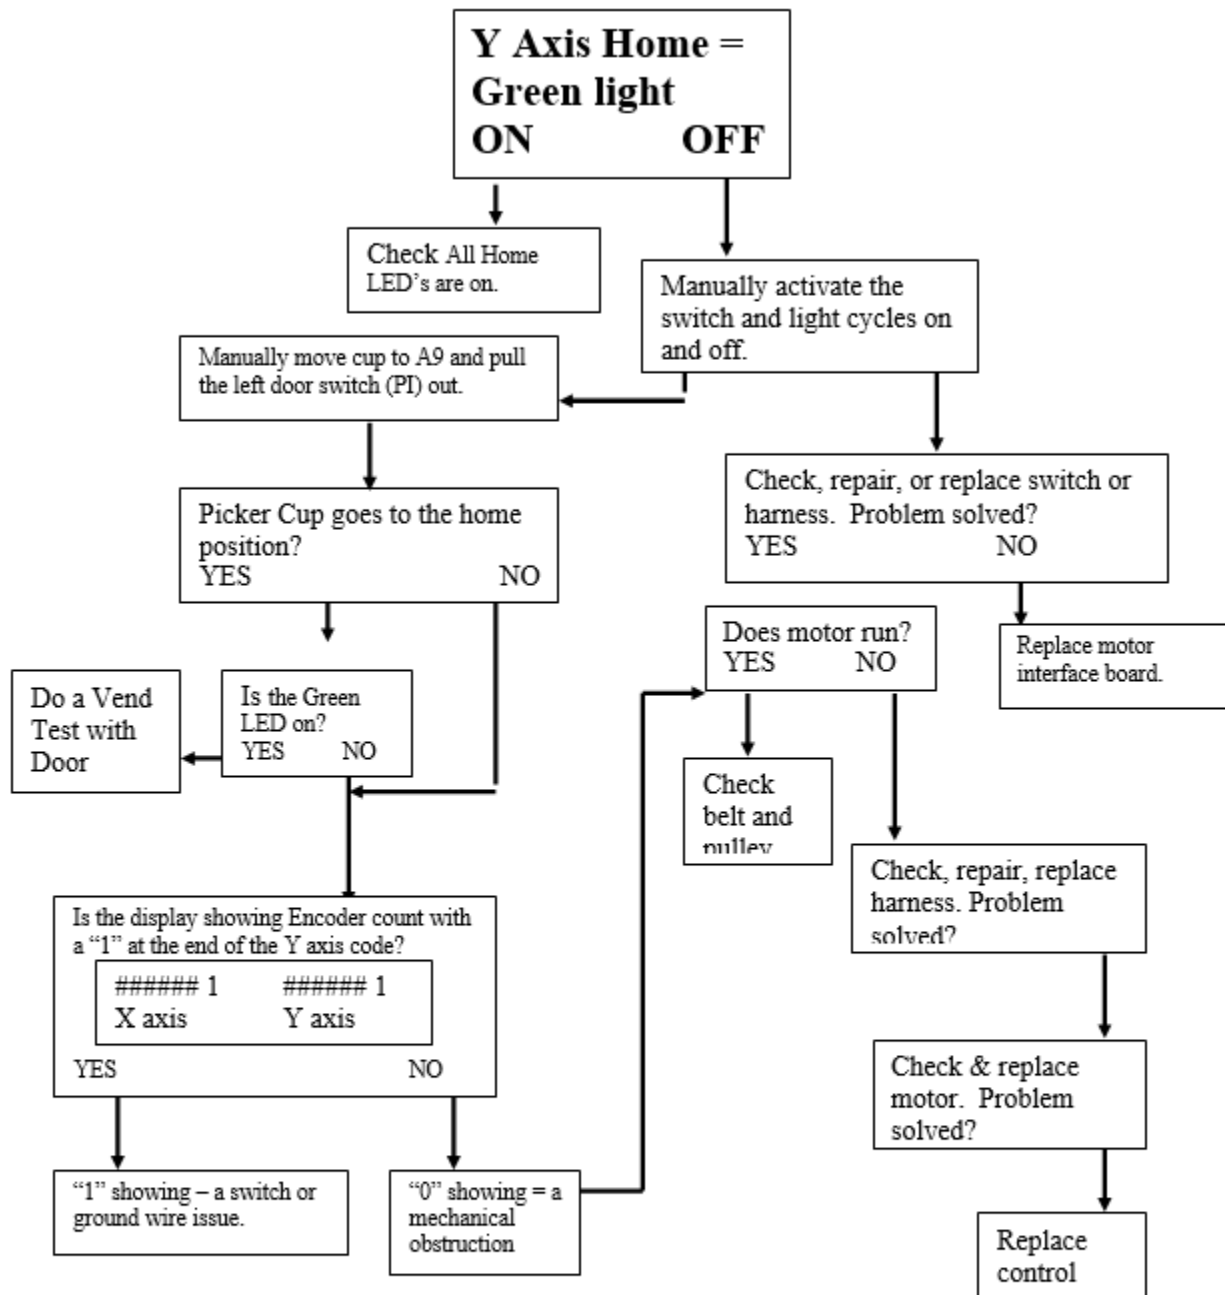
Y Axis Home = Green light
ON OFF

Check All Home LED's are on.

Manually activate the switch and light cycles on and off.

Manually move cup to A9 and pull the left door switch (PI) out.

Check, repair, or replace switch or harness. Problem solved?
YES NO

Picker Cup goes to the home position?
YES NO

Replace motor interface board.

Does motor run?
YES NO

Do a Vend Test with Door

Is the Green LED on?
YES NO

Check belt and pulley

Check, repair, replace harness. Problem solved?

Is the display showing Encoder count with a "1" at the end of the Y axis code?

###### 1 ###### 1
X axis Y axis

YES NO

Check & replace motor. Problem solved?

"1" showing – a switch or ground wire issue.

"0" showing = a mechanical obstruction

Replace control